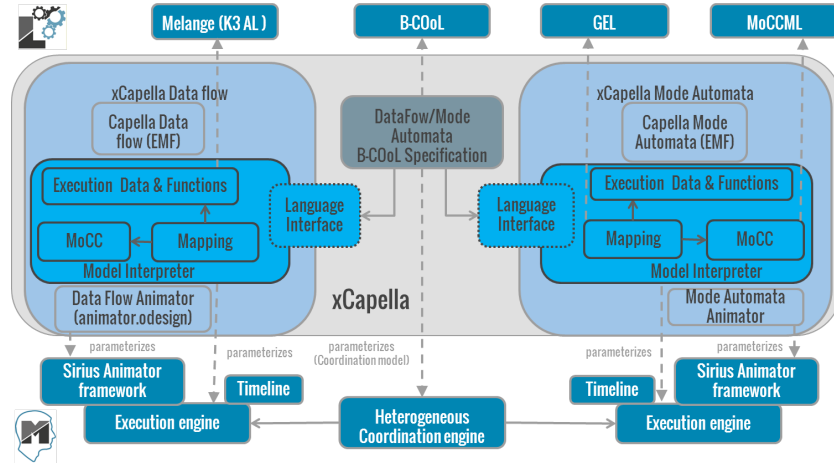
Melange (K3 AL )

B-COoL

GEL

MoCCML

xCapella Data flow

Capella Data flow (EMF)

DataFow/Mode Automata B-COoL Specification

xCapella Mode Automata

Capella Mode Automata (EMF)

Execution Data & Functions

MoCC

Mapping

Model Interpreter

Language Interface

Language Interface

Execution Data & Functions

Mapping

MoCC

Model Interpreter

Data Flow Animator (animator.odesign)

xCapella

Mode Automata Animator

parameterizes

parameterizes

parameterizes (Coordination model)

parameterizes

parameterizes

Sirius Animator framework

Timeline

Timeline

Sirius Animator framework

Execution engine

Heterogeneous Coordination engine

Execution engine